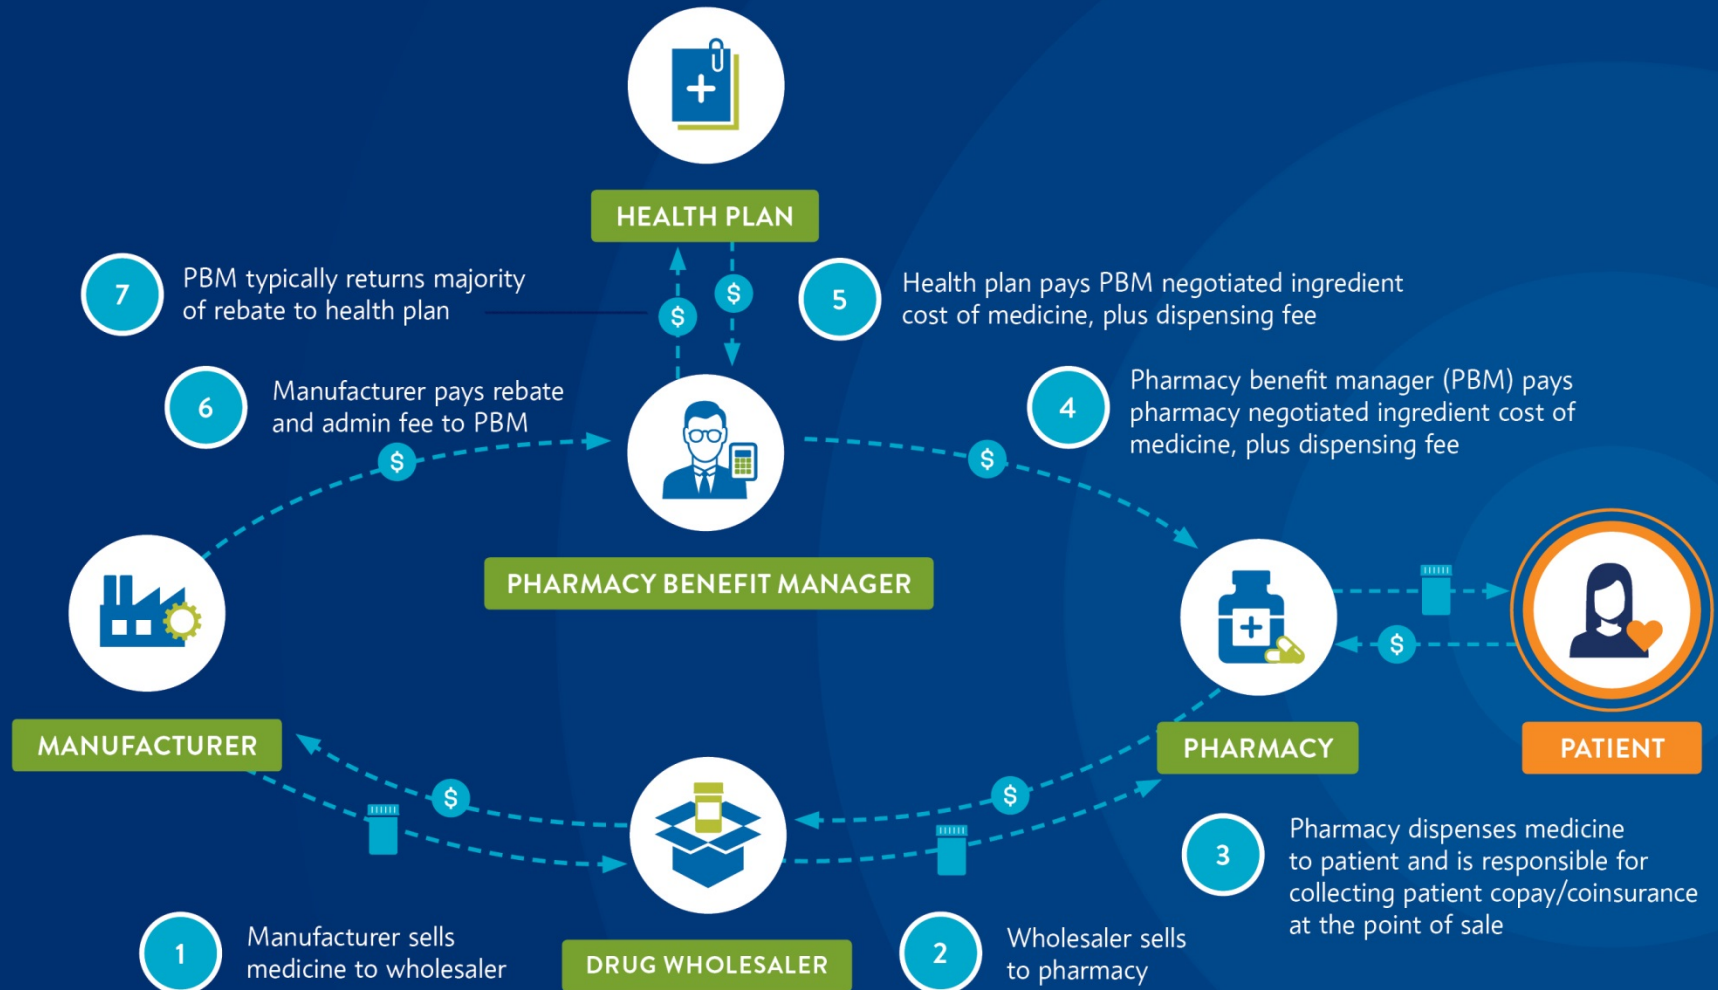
HEALTH PLAN

7 PBM typically returns majority of rebate to health plan

$

$

5 Health plan pays PBM negotiated ingredient cost of medicine, plus dispensing fee

6 Manufacturer pays rebate and admin fee to PBM

$

4 Pharmacy benefit manager (PBM) pays pharmacy negotiated ingredient cost of medicine, plus dispensing fee

$

PHARMACY BENEFIT MANAGER

$

MANUFACTURER

PHARMACY

PATIENT

$

$

3 Pharmacy dispenses medicine to patient and is responsible for collecting patient copay/coinsurance at the point of sale

1 Manufacturer sells medicine to wholesaler

DRUG WHOLESALER

2 Wholesaler sells to pharmacy